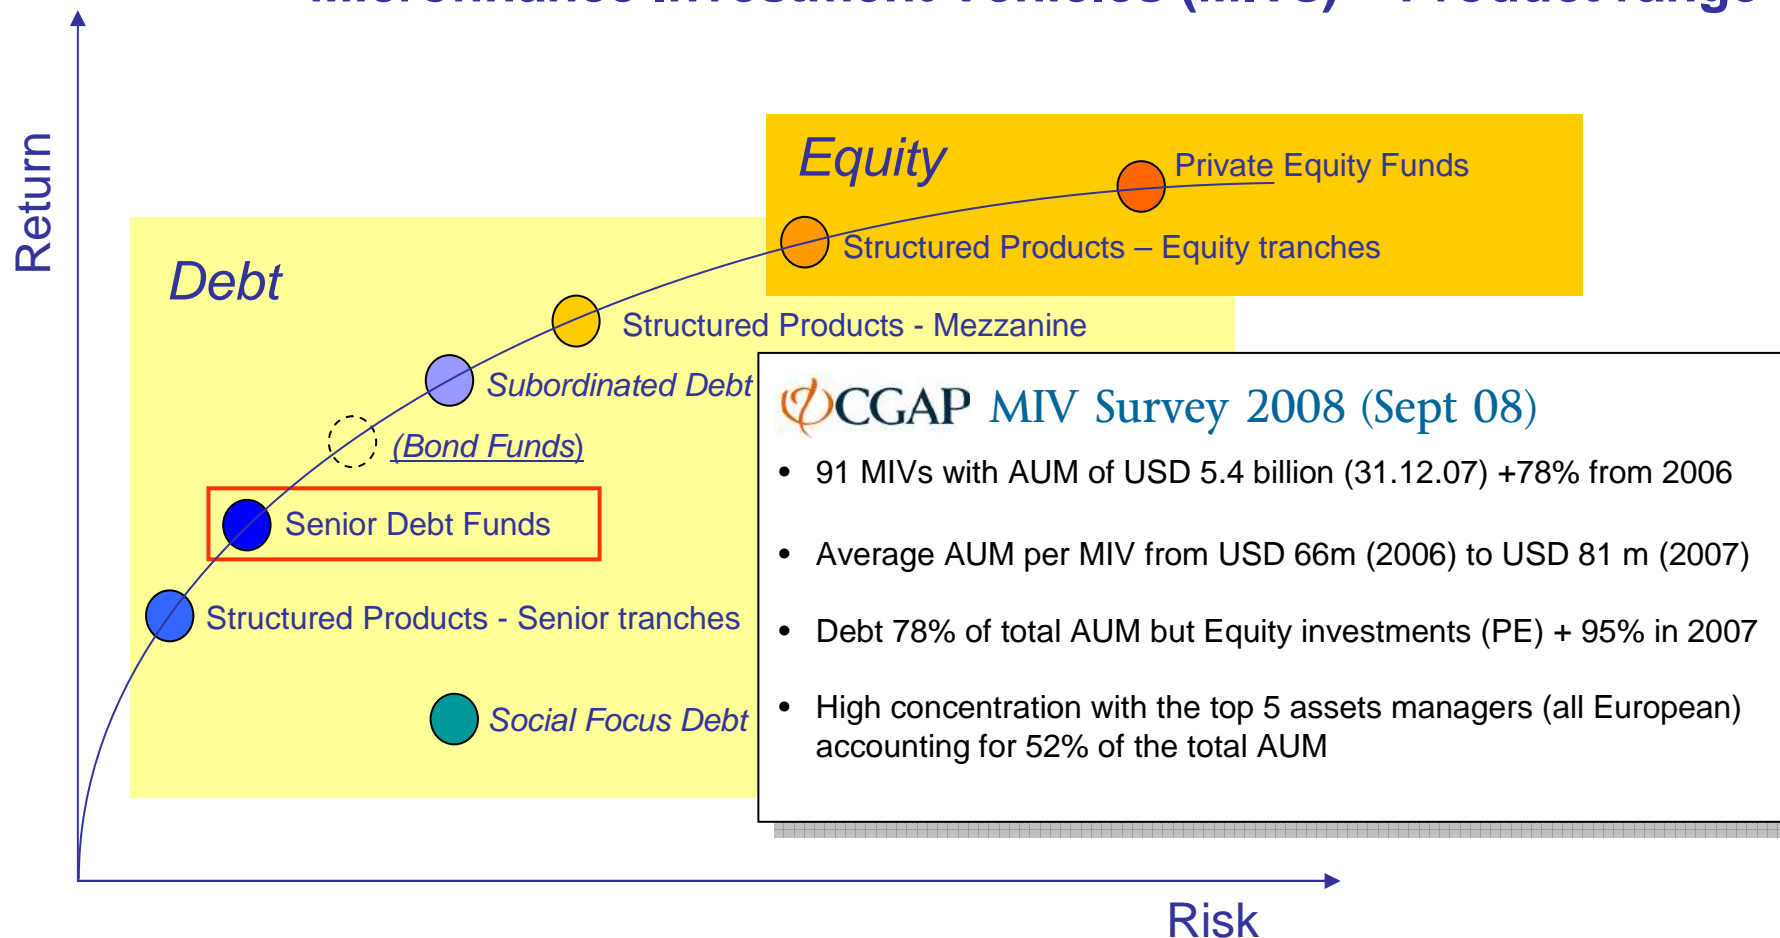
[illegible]

Return

Equity

Private Equity Funds

Structured Products – Equity tranches

Debt

Structured Products - Mezzanine

Subordinated Debt

(Bond Funds)

Senior Debt Funds

Structured Products - Senior tranches

Social Focus Debt

CGAP MIV Survey 2008 (Sept 08)

• 91 MIVs with AUM of USD 5.4 billion (31.12.07) +78% from 2006

• Average AUM per MIV from USD 66m (2006) to USD 81 m (2007)

• Debt 78% of total AUM but Equity investments (PE) + 95% in 2007

• High concentration with the top 5 assets managers (all European) accounting for 52% of the total AUM

Risk